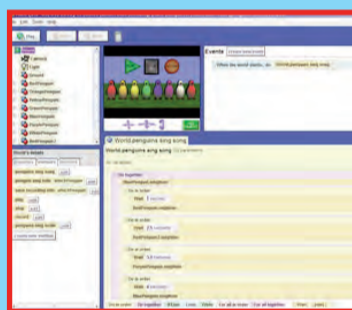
Play

Events

When the world starts, do World.penguins sing song

World.penguins sing song

Do together

Do in order

Wait

Do in order

Wait

Do in order

Wait

Do in order

Wait

World's details

penguins sing song

Do in order  Do together  If/Else  Loop  While  For all in order  For all together  Wait  print